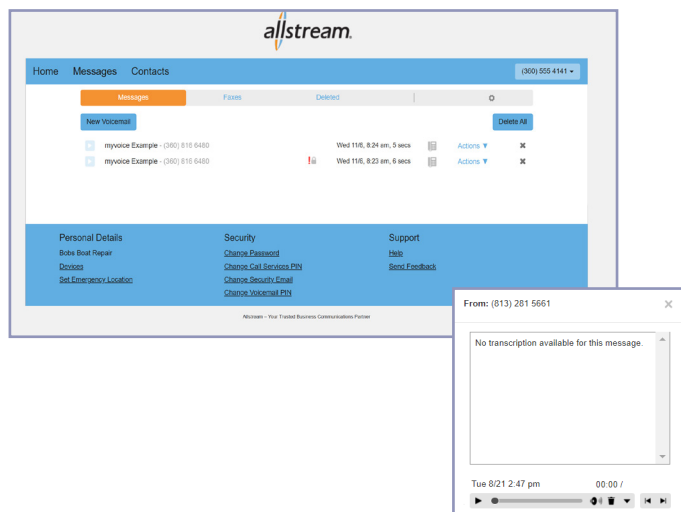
allstream.

Home Messages Contacts

(300) 555 4141

Messages Faxes Deleted

New Voicemail

Delete All

myvoice Example - (360) 816 6460 Wed 11/6, 8:24 am, 5 secs Actions

myvoice Example - (360) 816 6460 Wed 11/6, 8:23 am, 6 secs Actions

Personal Details
Bobs Boat Repair
Devices
Set Emergency Location

Security
Change Password
Change Call Services PIN
Change Security Email
Change Voicemail PIN

Support
Help
Send Feedback

Allstream – Your Trusted Business Communications Partner

From: (813) 281 5661

No transcription available for this message.

Tue 8/21 2:47 pm 00:00 /